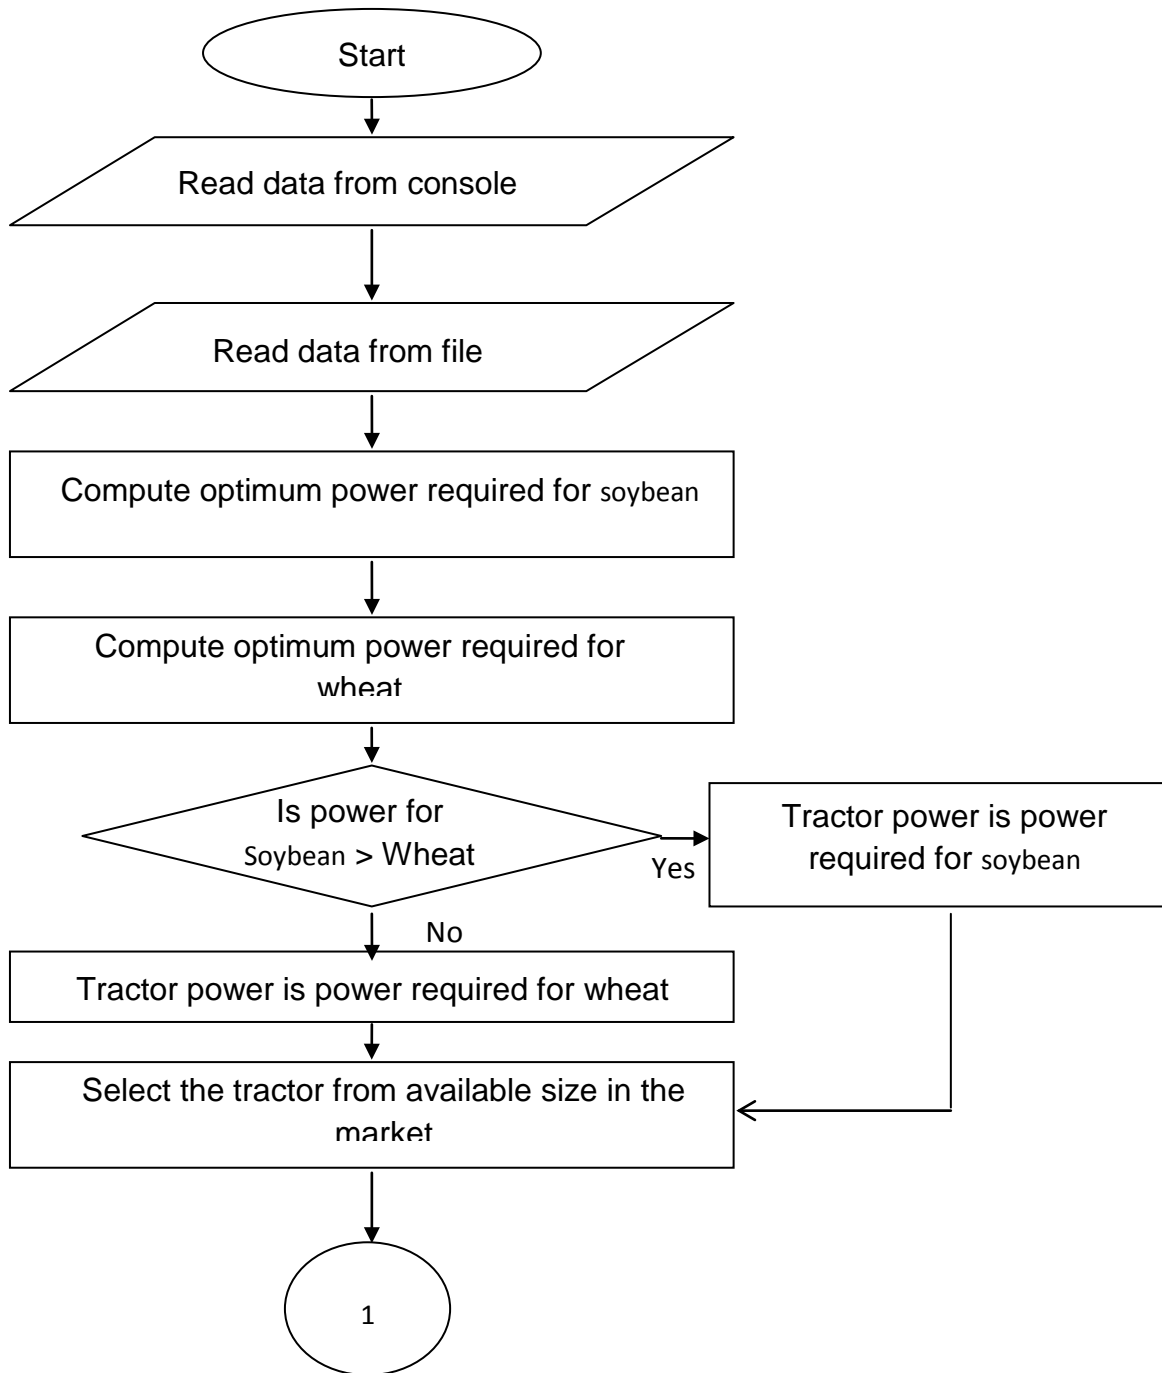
Start

Read data from console

Read data from file

Compute optimum power required for soybean

Compute optimum power required for wheat

Is power for Soybean > Wheat

Yes

Tractor power is power required for soybean

No

Tractor power is power required for wheat

Select the tractor from available size in the market

1